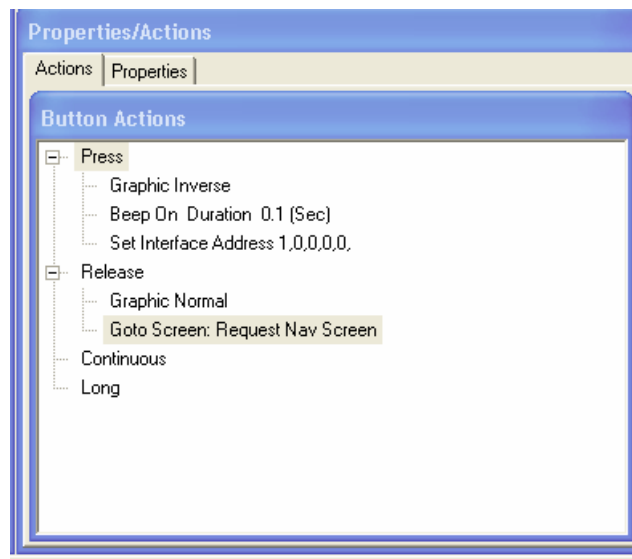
Properties/Actions

Actions | Properties

Button Actions

Press
Graphic Inverse
Beep On Duration 0.1 (Sec)
Set Interface Address 1,0,0,0,0,
Release
Graphic Normal
Goto Screen: Request Nav Screen
Continuous
Long